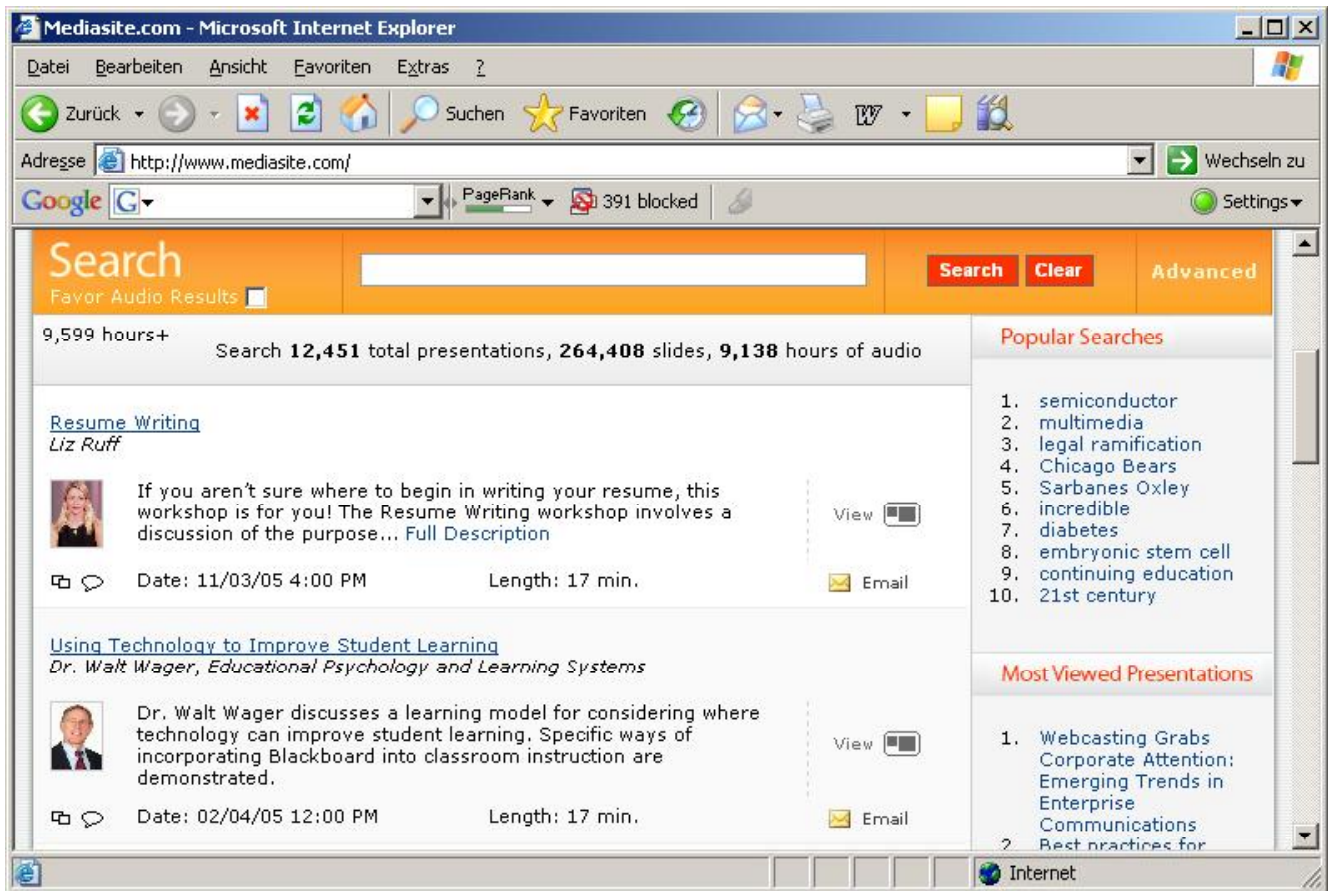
Mediasite.com - Microsoft Internet Explorer

Datei Bearbeiten Ansicht Favoriten Extras ?

Zurück Suchen Favoriten

Adresse http://www.mediasite.com/ Wechseln zu

Google G PageRank 391 blocked Settings

Search
Favor Audio Results

Search Clear Advanced

9,599 hours+

Search **12,451** total presentations, **264,408** slides, **9,138** hours of audio

Resume Writing
*Liz Ruff*

If you aren't sure where to begin in writing your resume, this workshop is for you! The Resume Writing workshop involves a discussion of the purpose... Full Description

View

Date: 11/03/05 4:00 PM Length: 17 min. Email

Using Technology to Improve Student Learning
*Dr. Walt Wager, Educational Psychology and Learning Systems*

Dr. Walt Wager discusses a learning model for considering where technology can improve student learning. Specific ways of incorporating Blackboard into classroom instruction are demonstrated.

View

Date: 02/04/05 12:00 PM Length: 17 min. Email

Popular Searches

1. semiconductor
2. multimedia
3. legal ramification
4. Chicago Bears
5. Sarbanes Oxley
6. incredible
7. diabetes
8. embryonic stem cell
9. continuing education
10. 21st century

Most Viewed Presentations

1. Webcasting Grabs Corporate Attention: Emerging Trends in Enterprise Communications
2. Best practices for

Internet